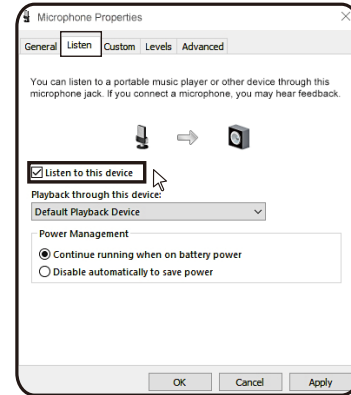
Microphone Properties

General Listen Custom Levels Advanced

You can listen to a portable music player or other device through this microphone jack. If you connect a microphone, you may hear feedback.

☑ Listen to this device

Playback through this device:

Default Playback Device

Power Management

◉ Continue running when on battery power

○ Disable automatically to save power

OK Cancel Apply